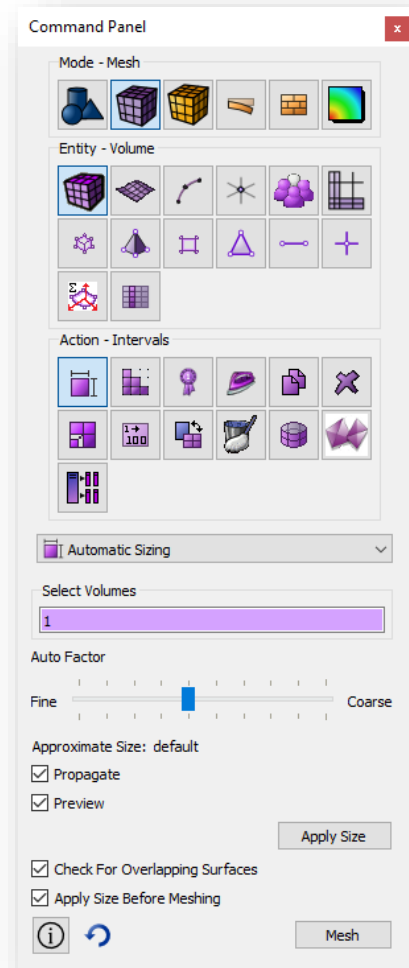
Command Panel
x
Mode - Mesh
Entity - Volume
Action - Intervals
Automatic Sizing
Select Volumes
1
Auto Factor
Fine
Coarse
Approximate Size: default
Propagate
Preview
Apply Size
Check For Overlapping Surfaces
Apply Size Before Meshing
Mesh